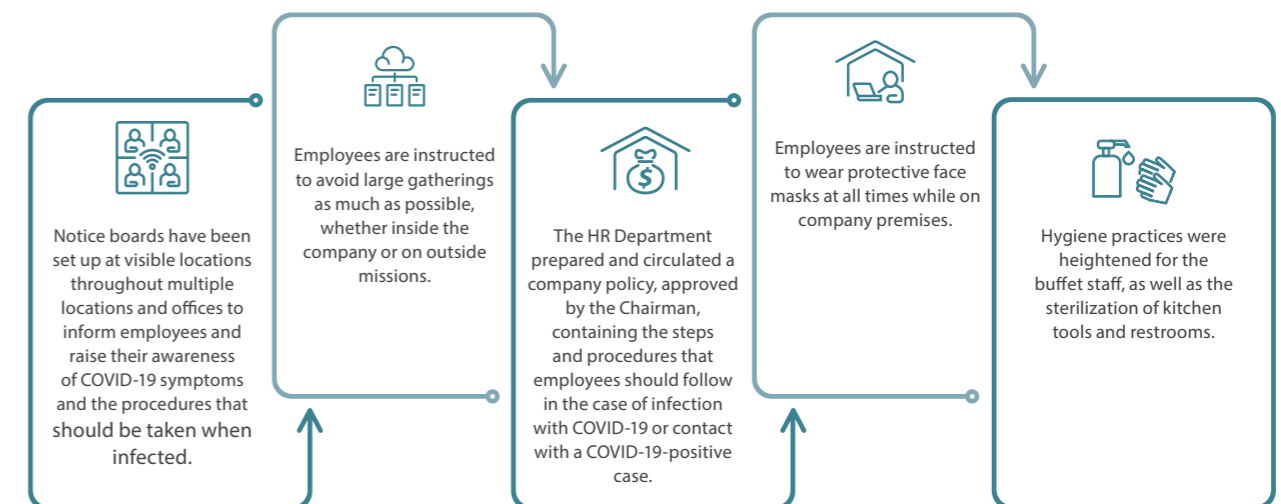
Notice boards have been set up at visible locations throughout multiple locations and offices to inform employees and raise their awareness of COVID-19 symptoms and the procedures that should be taken when infected.

Employees are instructed to avoid large gatherings as much as possible, whether inside the company or on outside missions.

The HR Department prepared and circulated a company policy, approved by the Chairman, containing the steps and procedures that employees should follow in the case of infection with COVID-19 or contact with a COVID-19-positive case.

Employees are instructed to wear protective face masks at all times while on company premises.

Hygiene practices were heightened for the buffet staff, as well as the sterilization of kitchen tools and restrooms.